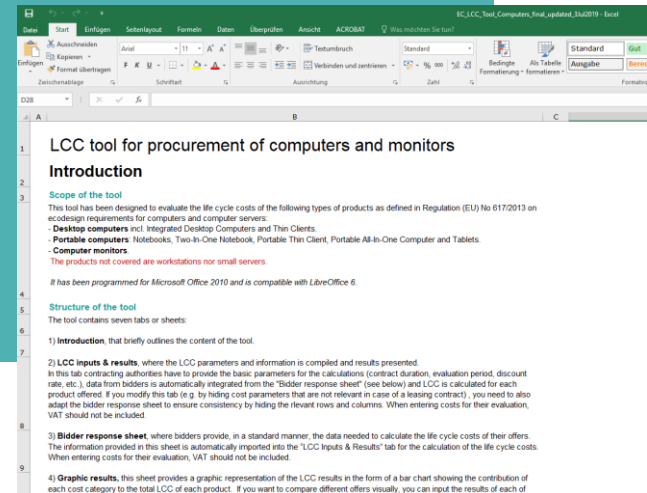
EC_LCC_Tool_Computers_final_updated_3Jul2019 - Excel

Datei Start Einfügen Seitenlayout Formeln Daten Überprüfen Ansicht ACROBAT Was möchten Sie tun?

Ausschneiden Kopieren Format übertragen Einfügen Zwischenablage Arial 11 Schriftart Textumbruch Verbinden und zentrieren Ausrichtung Standard % 000 Zahl Bedingte Formatierung Als Tabelle formatieren Standard Gut Ausgabe Bere Formatvo

D28 fx

A B C

1 LCC tool for procurement of computers and monitors

2 Introduction

Scope of the tool

3 This tool has been designed to evaluate the life cycle costs of the following types of products as defined in Regulation (EU) No 617/2013 on ecodesign requirements for computers and computer servers:
- Desktop computers incl. Integrated Desktop Computers and Thin Clients.
- Portable computers: Notebooks, Two-In-One Notebook, Portable Thin Client, Portable All-In-One Computer and Tablets.
- Computer monitors.
The products not covered are workstations nor small servers.

It has been programmed for Microsoft Office 2010 and is compatible with LibreOffice 6.

4

5 Structure of the tool

6 The tool contains seven tabs or sheets:

7 1) Introduction, that briefly outlines the content of the tool.

2) LCC inputs & results, where the LCC parameters and information is compiled and results presented.
In this tab contracting authorities have to provide the basic parameters for the calculations (contract duration, evaluation period, discount rate, etc.), data from bidders is automatically integrated from the "Bidder response sheet" (see below) and LCC is calculated for each product offered. If you modify this tab (e.g. by hiding cost parameters that are not relevant in case of a leasing contract) , you need to also adapt the bidder response sheet to ensure consistency by hiding the relevant rows and columns. When entering costs for their evaluation, VAT should not be included.

8

3) Bidder response sheet, where bidders provide, in a standard manner, the data needed to calculate the life cycle costs of their offers. The information provided in this sheet is automatically imported into the "LCC Inputs & Results" tab for the calculation of the life cycle costs. When entering costs for their evaluation, VAT should not be included.

9

4) Graphic results, this sheet provides a graphic representation of the LCC results in the form of a bar chart showing the contribution of each cost category to the total LCC of each product. If you want to compare different offers visually, you can input the results of each of